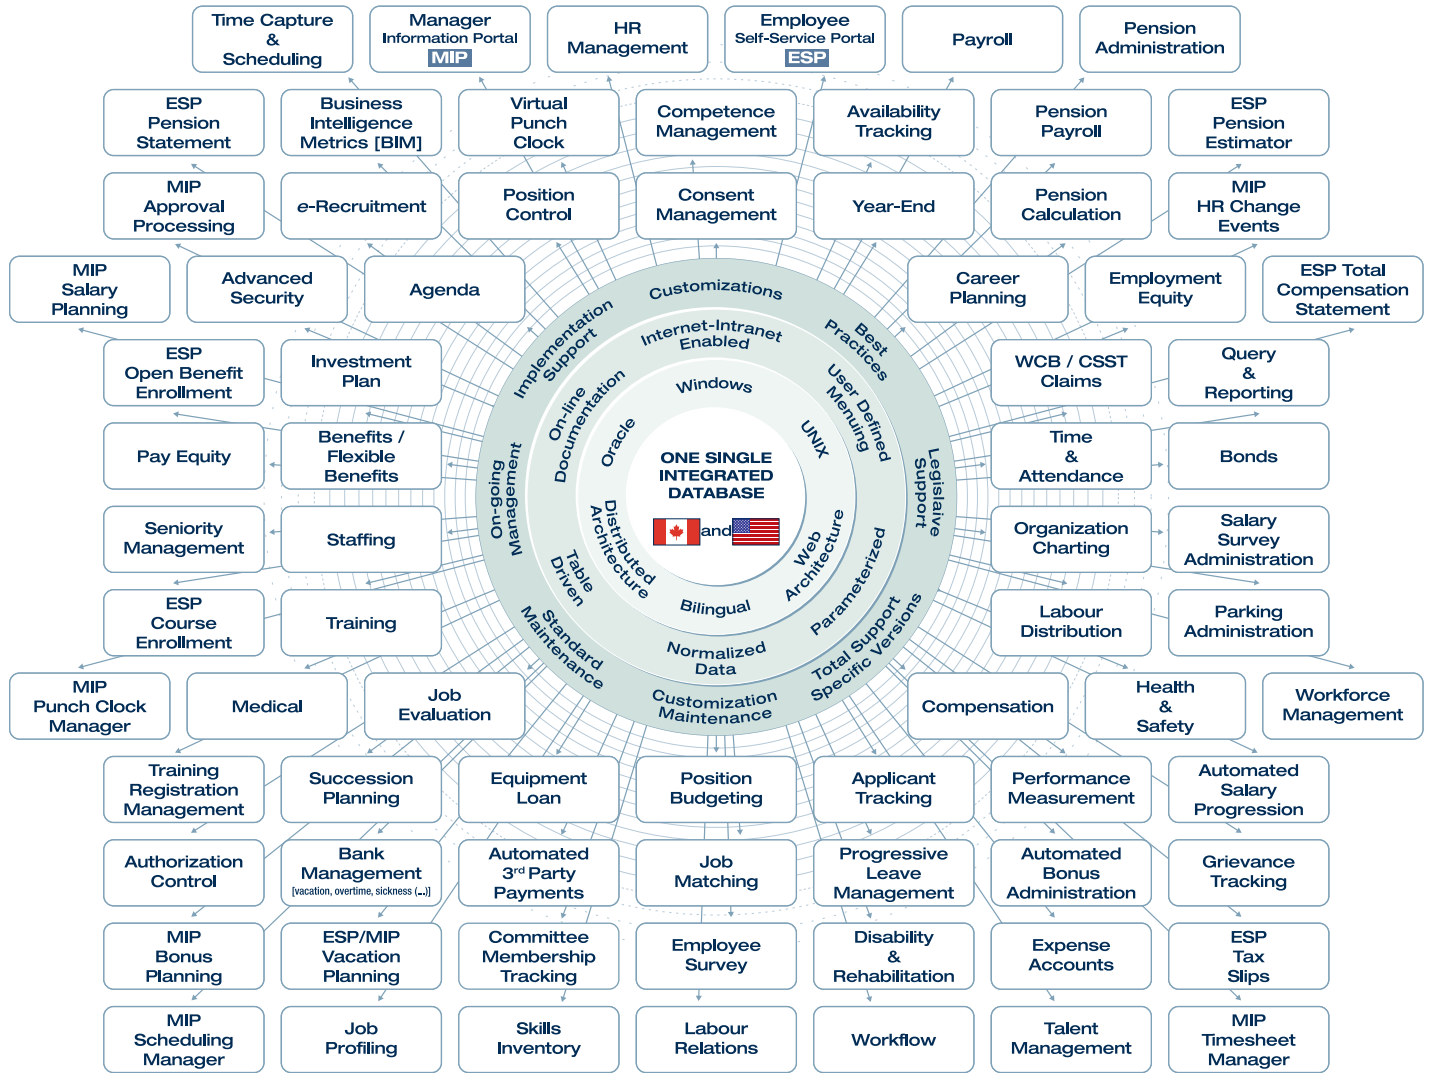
Time Capture & Scheduling

Manager Information Portal MIP

HR Management

Employee Self-Service Portal ESP

Payroll

Pension Administration

ESP Pension Statement

Business Intelligence Metrics [BIM]

Virtual Punch Clock

Competence Management

Availability Tracking

Pension Payroll

ESP Pension Estimator

MIP Approval Processing

e-Recruitment

Position Control

Consent Management

Year-End

Pension Calculation

MIP HR Change Events

MIP Salary Planning

Advanced Security

Agenda

Career Planning

Employment Equity

ESP Total Compensation Statement

ESP Open Benefit Enrollment

Investment Plan

WCB / CSST Claims

Query & Reporting

Pay Equity

Benefits / Flexible Benefits

Time & Attendance

Bonds

Seniority Management

Staffing

Organization Charting

Salary Survey Administration

ESP Course Enrollment

Training

Labour Distribution

Parking Administration

MIP Punch Clock Manager

Medical

Job Evaluation

Compensation

Health & Safety

Workforce Management

Customizations

Implementation Support

Best Practices

Internet-Intranet Enabled

Windows

On-line Documentation

Oracle

User Defined Menuing

UNIX

On-going Management

Legislative Support

ONE SINGLE INTEGRATED DATABASE

and

Distributed Architecture

Web Architecture

Table Driven

Parameterized

Bilingual

Standard Maintenance

Total Support Specific Versions

Normalized Data

Customization Maintenance

Training Registration Management

Succession Planning

Equipment Loan

Position Budgeting

Applicant Tracking

Performance Measurement

Automated Salary Progression

Authorization Control

Bank Management [vacation, overtime, sickness (...)]

Automated 3rd Party Payments

Job Matching

Progressive Leave Management

Automated Bonus Administration

Grievance Tracking

MIP Bonus Planning

ESP/MIP Vacation Planning

Committee Membership Tracking

Employee Survey

Disability & Rehabilitation

Expense Accounts

ESP Tax Slips

MIP Scheduling Manager

Job Profiling

Skills Inventory

Labour Relations

Workflow

Talent Management

MIP Timesheet Manager